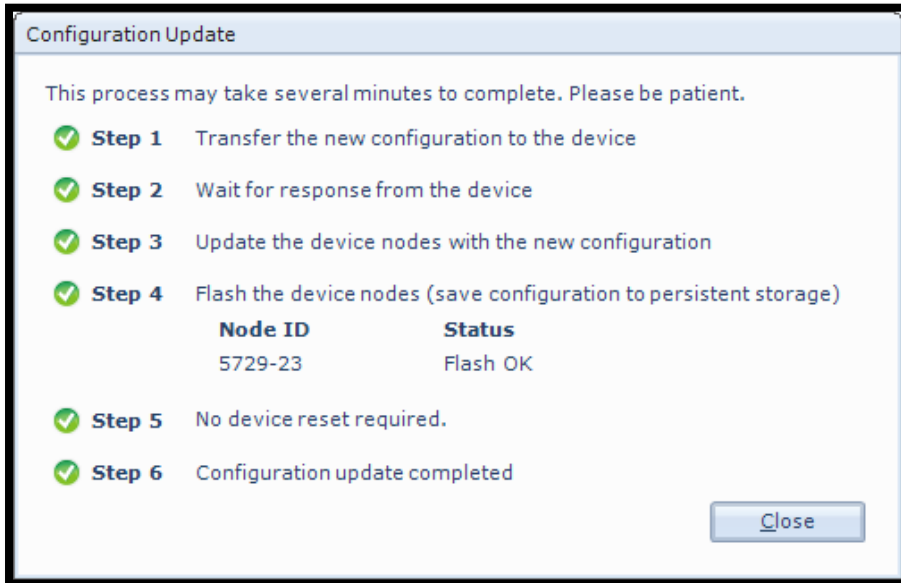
Configuration Update

This process may take several minutes to complete. Please be patient.

Step 1 Transfer the new configuration to the device

Step 2 Wait for response from the device

Step 3 Update the device nodes with the new configuration

Step 4 Flash the device nodes (save configuration to persistent storage)

| Node ID | Status |
|---|---|
| 5729-23 | Flash OK |

Step 5 No device reset required.

Step 6 Configuration update completed

Close